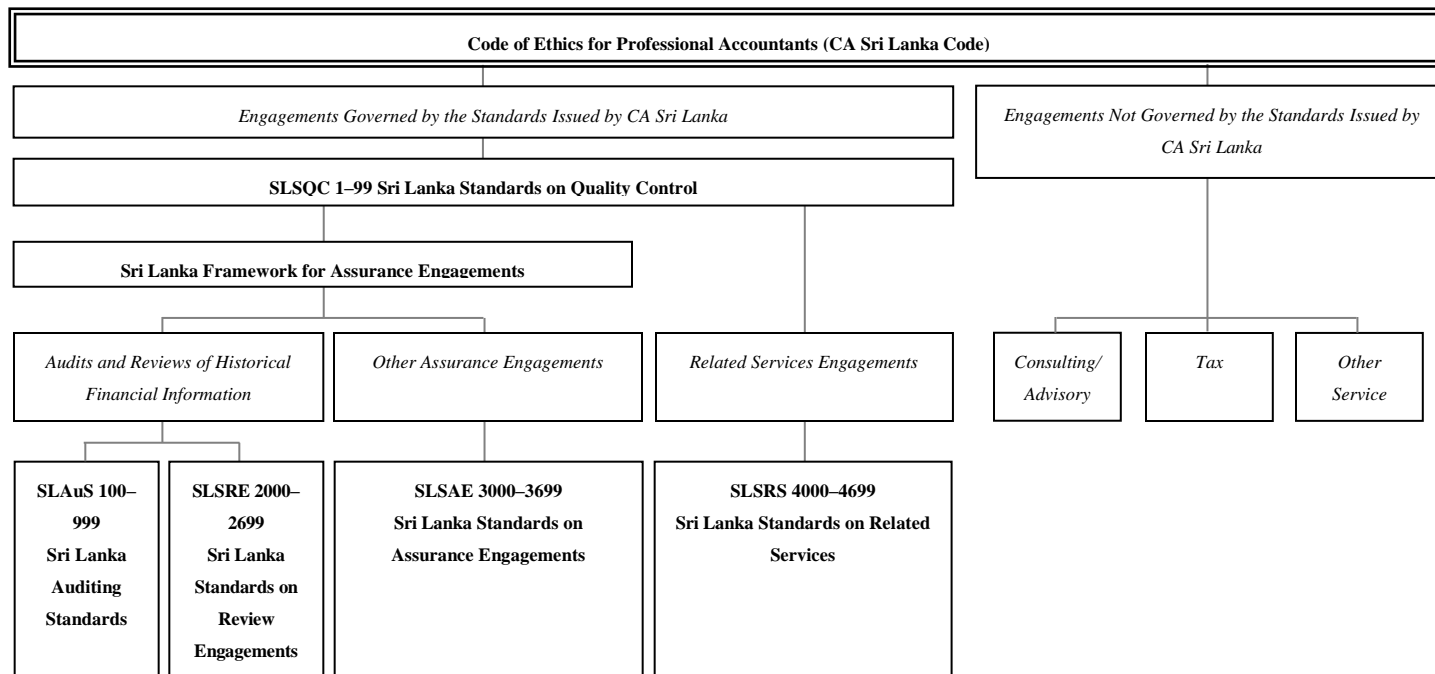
Code of Ethics for Professional Accountants (CA Sri Lanka Code)

Engagements Governed by the Standards Issued by CA Sri Lanka

Engagements Not Governed by the Standards Issued by CA Sri Lanka

SLSQC 1–99 Sri Lanka Standards on Quality Control

Sri Lanka Framework for Assurance Engagements

Audits and Reviews of Historical Financial Information

Other Assurance Engagements

Related Services Engagements

Consulting/ Advisory

Tax

Other Service

SLAuS 100–999 Sri Lanka Auditing Standards

SLSRE 2000–2699 Sri Lanka Standards on Review Engagements

SLSAE 3000–3699 Sri Lanka Standards on Assurance Engagements

SLSRS 4000–4699 Sri Lanka Standards on Related Services